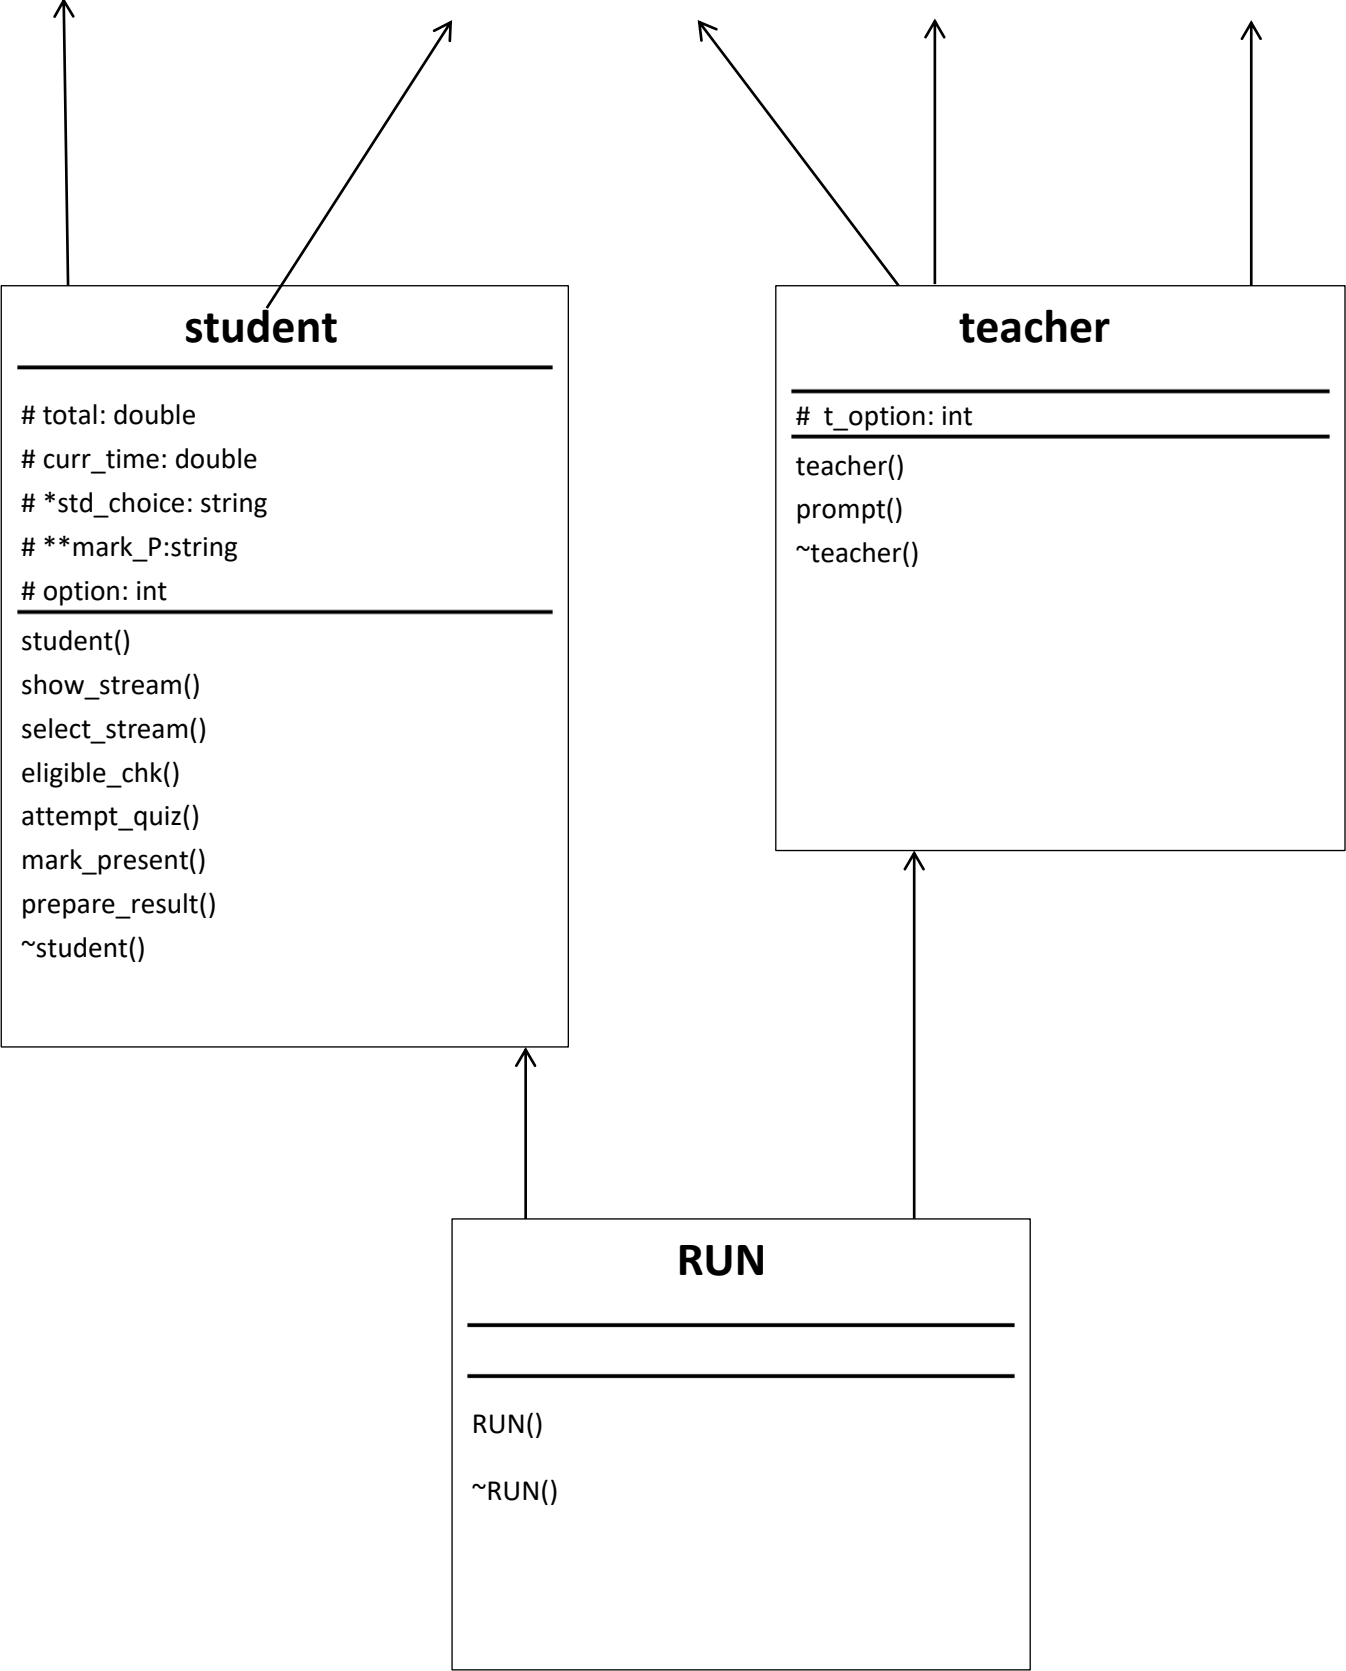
student

# total: double
# curr_time: double
# *std_choice: string
# **mark_P:string
# option: int

student()
show_stream()
select_stream()
eligible_chk()
attempt_quiz()
mark_present()
prepare_result()
~student()

teacher

# t_option: int

teacher()
prompt()
~teacher()

RUN

RUN()
~RUN()